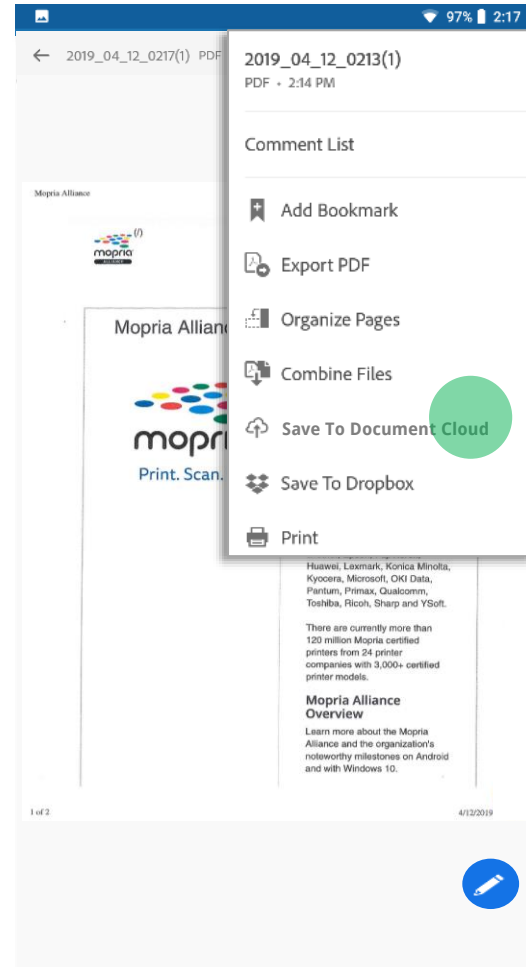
97% 2:17

2019_04_12_0217(1) PDF

Mopria Alliance

mopria

Mopria Allianc

mopri

Print. Scan.

Huawei, Lexmark, Konica Minolta, Kyocera, Microsoft, OKI Data, Pantum, Primax, Qualcomm, Toshiba, Ricoh, Sharp and YSoft.

There are currently more than 120 million Mopria certified printers from 24 printer companies with 3,000+ certified printer models.

Mopria Alliance Overview

Learn more about the Mopria Alliance and the organization's noteworthy milestones on Android and with Windows 10.

1 of 2

4/12/2019

2019_04_12_0213(1)

PDF • 2:14 PM

Comment List

Add Bookmark

Export PDF

Organize Pages

Combine Files

Save To Document Cloud

Save To Dropbox

Print